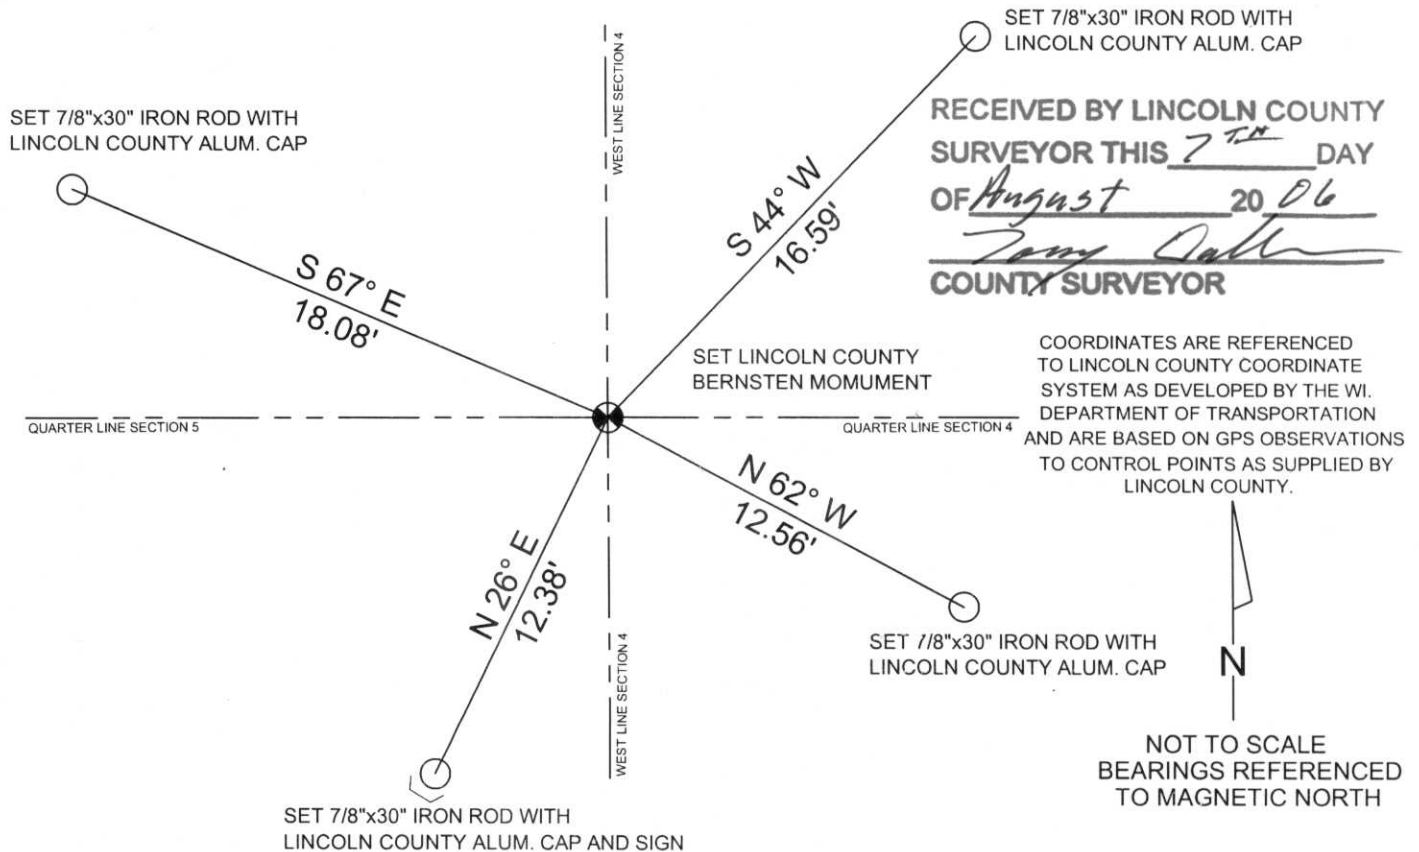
SET 7/8"x30" IRON ROD WITH LINCOLN COUNTY ALUM. CAP

SET 7/8"x30" IRON ROD WITH LINCOLN COUNTY ALUM. CAP

WEST LINE SECTION 4

RECEIVED BY LINCOLN COUNTY SURVEYOR THIS 7TH DAY OF August 20 06

Tony Dall

COUNTY SURVEYOR

S 44° W
16.59'

S 67° E
18.08'

SET LINCOLN COUNTY BERNSTEN MOMUMENT

COORDINATES ARE REFERENCED TO LINCOLN COUNTY COORDINATE SYSTEM AS DEVELOPED BY THE WI. DEPARTMENT OF TRANSPORTATION AND ARE BASED ON GPS OBSERVATIONS TO CONTROL POINTS AS SUPPLIED BY LINCOLN COUNTY.

QUARTER LINE SECTION 5

QUARTER LINE SECTION 4

N 62° W
12.56'

N 26° E
12.38'

WEST LINE SECTION 4

SET 7/8"x30" IRON ROD WITH LINCOLN COUNTY ALUM. CAP

N

NOT TO SCALE
BEARINGS REFERENCED TO MAGNETIC NORTH

SET 7/8"x30" IRON ROD WITH LINCOLN COUNTY ALUM. CAP AND SIGN